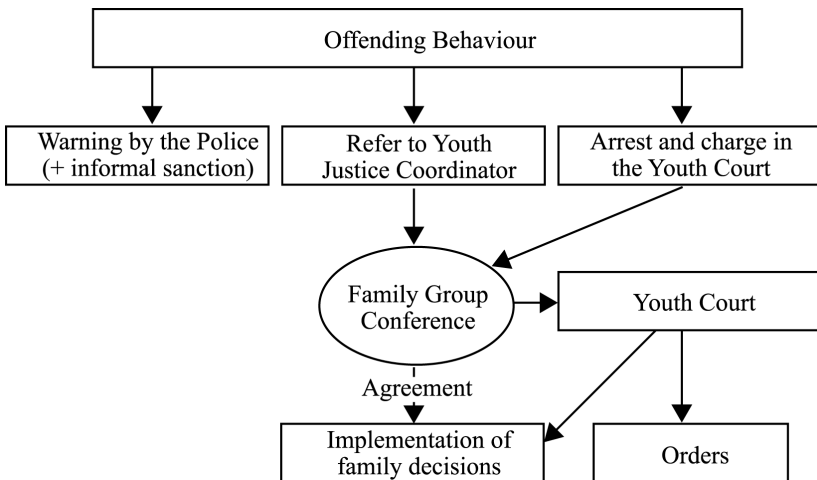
Offending Behaviour

Warning by the Police (+ informal sanction)

Refer to Youth Justice Coordinator

Arrest and charge in the Youth Court

Family Group Conference

Youth Court

Agreement

Implementation of family decisions

Orders